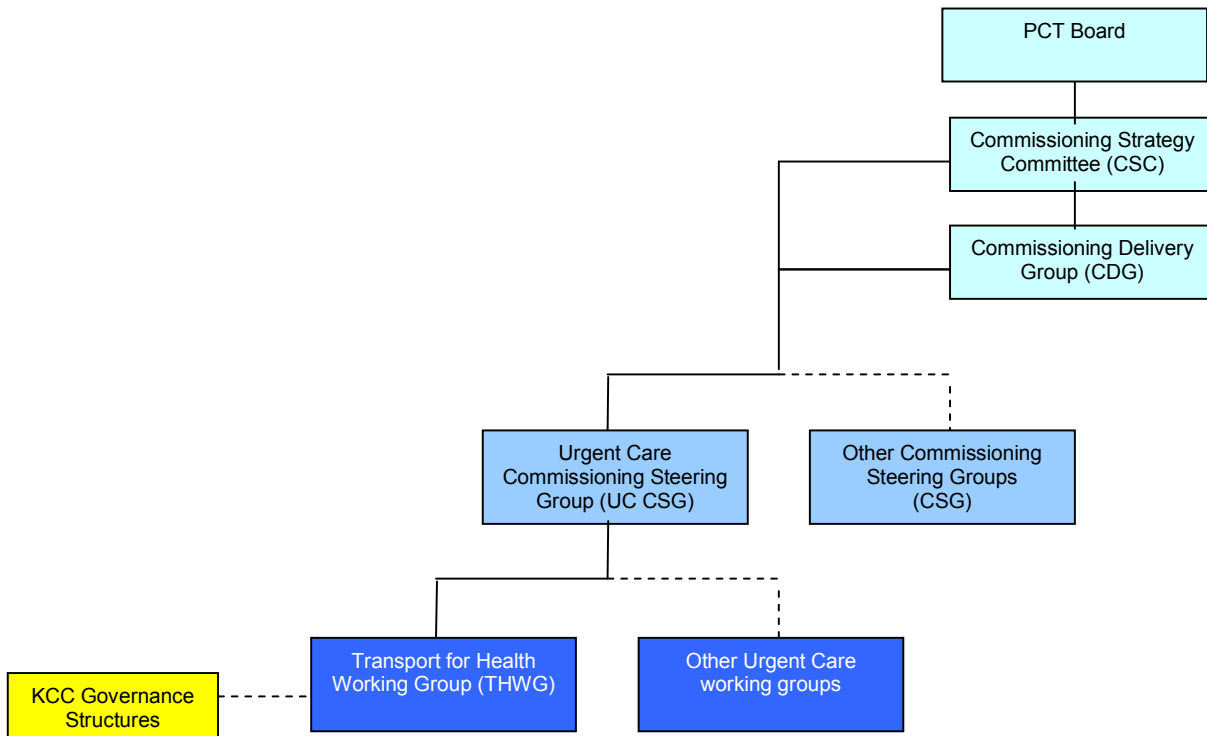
PCT Board

Commissioning Strategy Committee (CSC)

Commissioning Delivery Group (CDG)

Urgent Care Commissioning Steering Group (UC CSG)

Other Commissioning Steering Groups (CSG)

Transport for Health Working Group (THWG)

Other Urgent Care working groups

KCC Governance Structures